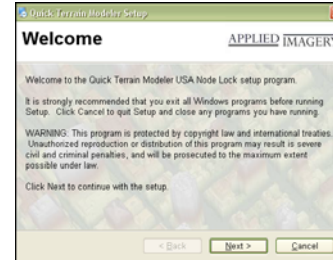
Quick Terrain Modeler Setup

Welcome

APPLIED IMAGERY

Welcome to the Quick Terrain Modeler USA Node Lock setup program.

It is strongly recommended that you exit all Windows programs before running Setup. Click Cancel to quit Setup and close any programs you have running.

WARNING: This program is protected by copyright law and international treaties. Unauthorized reproduction or distribution of this program may result is severe civil and criminal penalties, and will be prosecuted to the maximum extent possible under law.

Click Next to continue with the setup.

< Back Next > Cancel